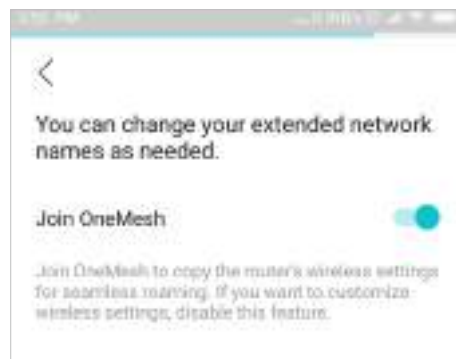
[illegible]

You can change your extended network names as needed.

Join OneMesh

Join OneMesh to copy the router's wireless settings for seamless roaming. If you want to customize wireless settings, disable this feature.